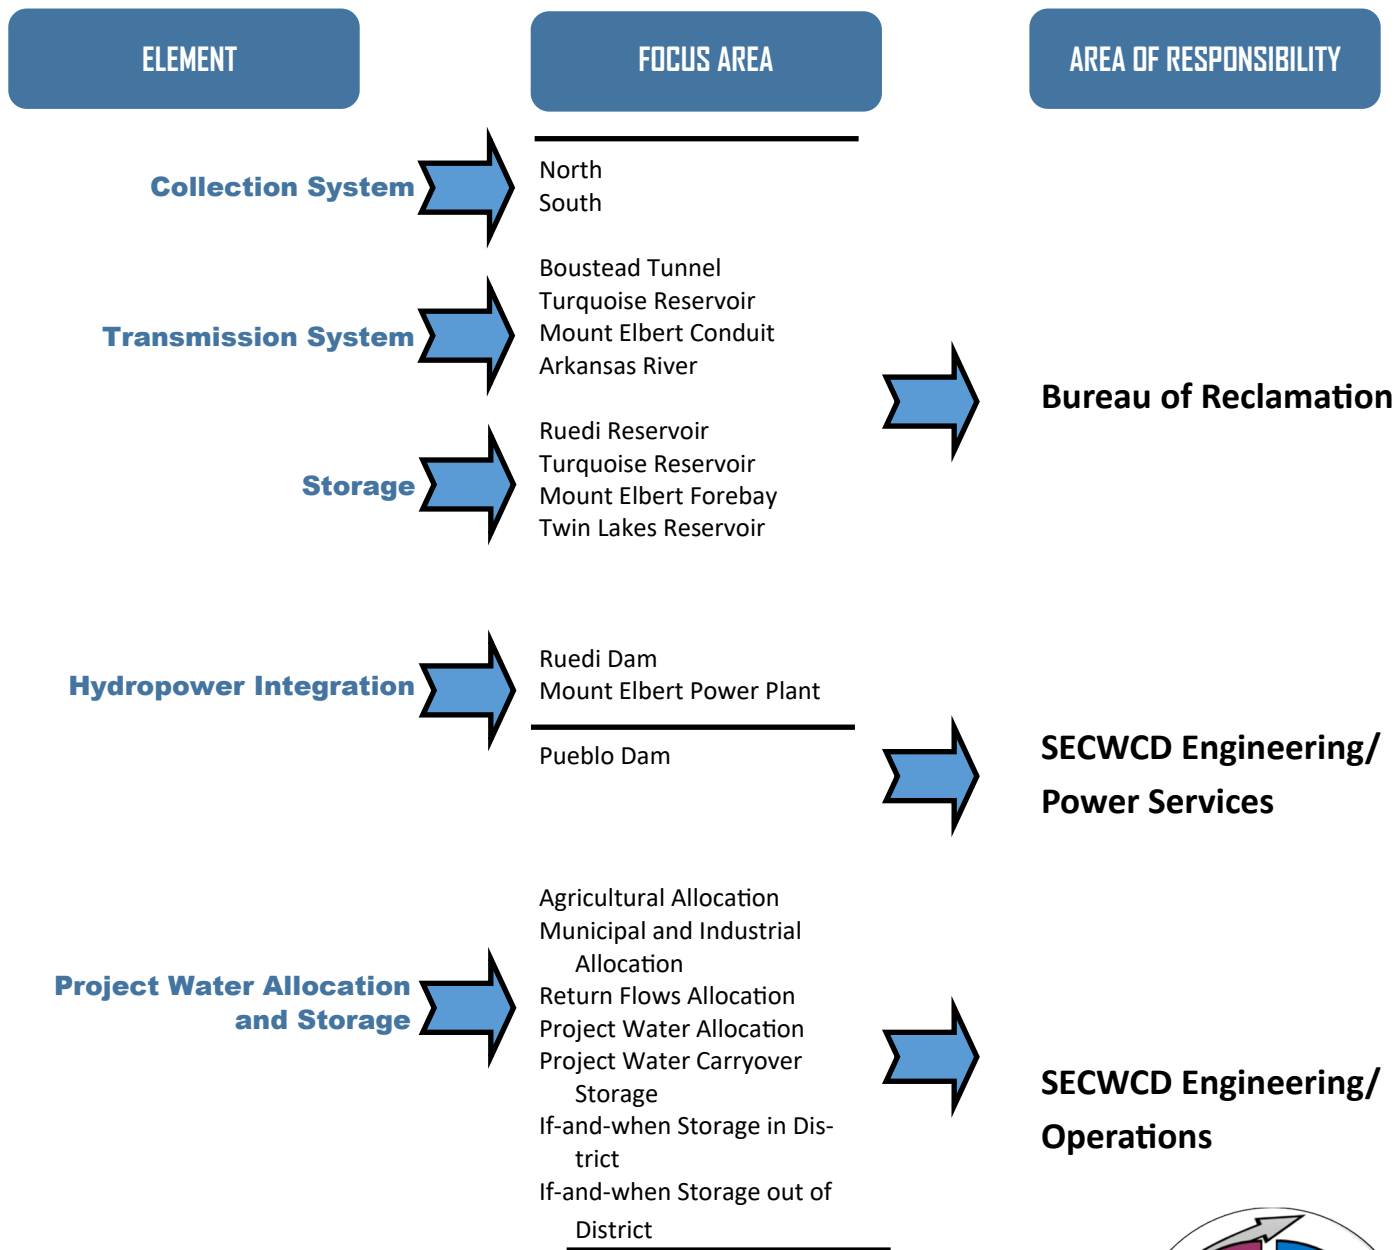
ELEMENT

FOCUS AREA

AREA OF RESPONSIBILITY

Collection System

North
South

Transmission System

Boustead Tunnel
Turquoise Reservoir
Mount Elbert Conduit
Arkansas River

Storage

Ruedi Reservoir
Turquoise Reservoir
Mount Elbert Forebay
Twin Lakes Reservoir

Bureau of Reclamation

Hydropower Integration

Ruedi Dam
Mount Elbert Power Plant

Pueblo Dam

SECWCD Engineering/ Power Services

Project Water Allocation and Storage

Agricultural Allocation
Municipal and Industrial Allocation
Return Flows Allocation
Project Water Allocation
Project Water Carryover Storage
If-and-when Storage in District
If-and-when Storage out of District

SECWCD Engineering/ Operations